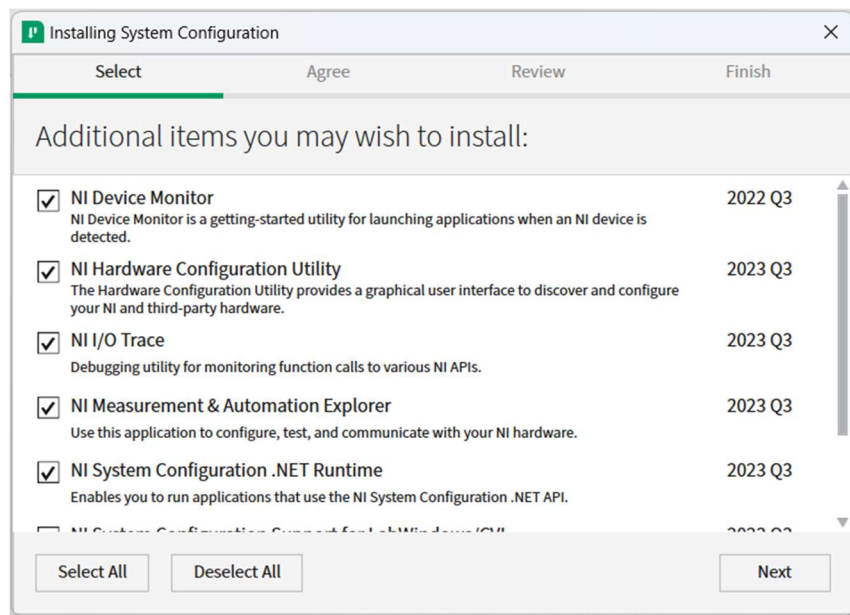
Installing System Configuration

Select Agree Review Finish

Additional items you may wish to install:

NI Device Monitor 2022 Q3
NI Device Monitor is a getting-started utility for launching applications when an NI device is detected.

NI Hardware Configuration Utility 2023 Q3
The Hardware Configuration Utility provides a graphical user interface to discover and configure your NI and third-party hardware.

NI I/O Trace 2023 Q3
Debugging utility for monitoring function calls to various NI APIs.

NI Measurement & Automation Explorer 2023 Q3
Use this application to configure, test, and communicate with your NI hardware.

NI System Configuration .NET Runtime 2023 Q3
Enables you to run applications that use the NI System Configuration .NET API.

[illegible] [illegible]

Select All Deselect All Next